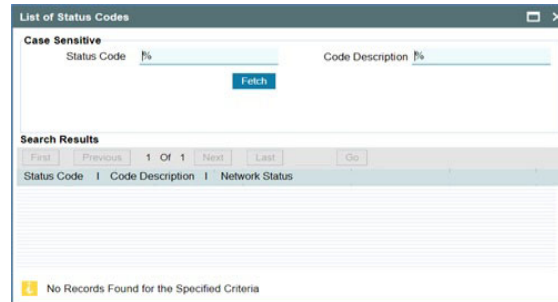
List of Status Codes

Case Sensitive

Status Code %

Code Description %

Fetch

Search Results

First Previous 1 Of 1 Next Last Go

Status Code | Code Description | Network Status

No Records Found for the Specified Criteria